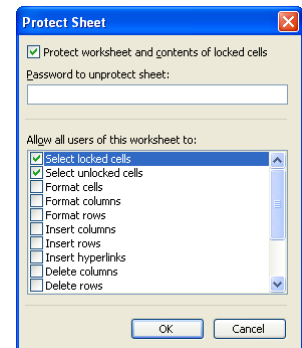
Protect Sheet

Protect worksheet and contents of locked cells

Password to unprotect sheet:

Allow all users of this worksheet to:

Select locked cells
Select unlocked cells
Format cells
Format columns
Format rows
Insert columns
Insert rows
Insert hyperlinks
Delete columns
Delete rows

OK
Cancel